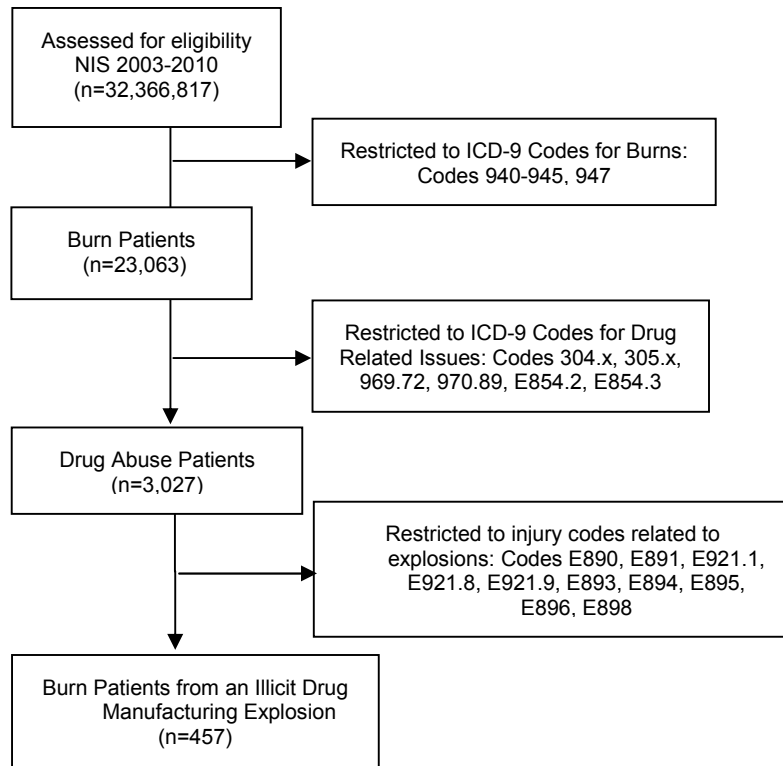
Assessed for eligibility
NIS 2003-2010
(n=32,366,817)

Restricted to ICD-9 Codes for Burns:
Codes 940-945, 947

Burn Patients
(n=23,063)

Restricted to ICD-9 Codes for Drug Related Issues: Codes 304.x, 305.x, 969.72, 970.89, E854.2, E854.3

Drug Abuse Patients
(n=3,027)

Restricted to injury codes related to explosions: Codes E890, E891, E921.1, E921.8, E921.9, E893, E894, E895, E896, E898

Burn Patients from an Illicit Drug Manufacturing Explosion
(n=457)